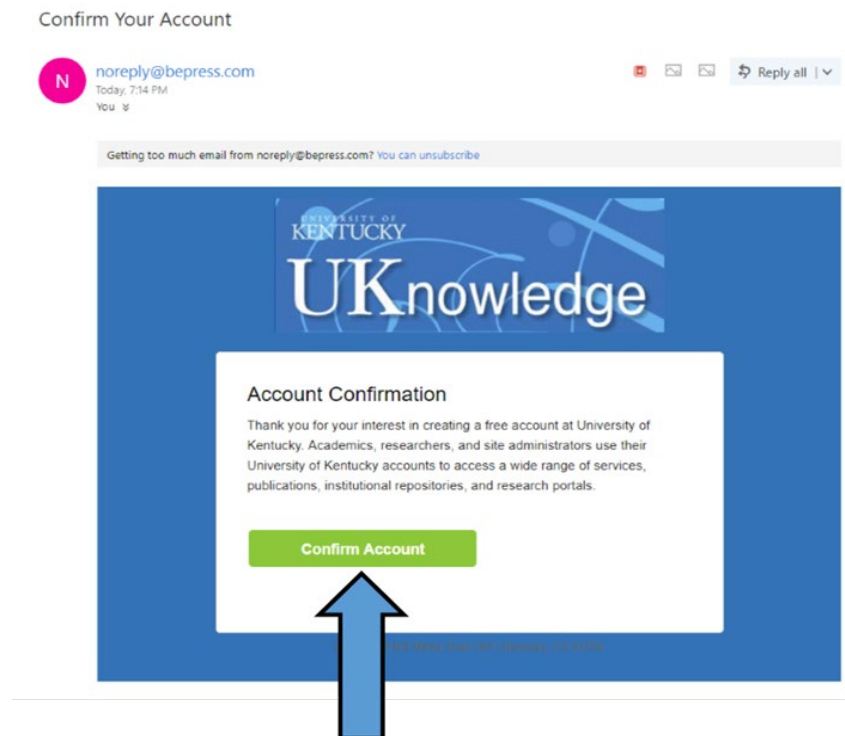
Confirm Your Account

N

noreply@bepress.com
Today, 7:14 PM
You ¥

Reply all | ∨

Getting too much email from noreply@bepress.com? You can unsubscribe

UNIVERSITY OF KENTUCKY

UKnowledge

Account Confirmation

Thank you for your interest in creating a free account at University of Kentucky. Academics, researchers, and site administrators use their University of Kentucky accounts to access a wide range of services, publications, institutional repositories, and research portals.

Confirm Account

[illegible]